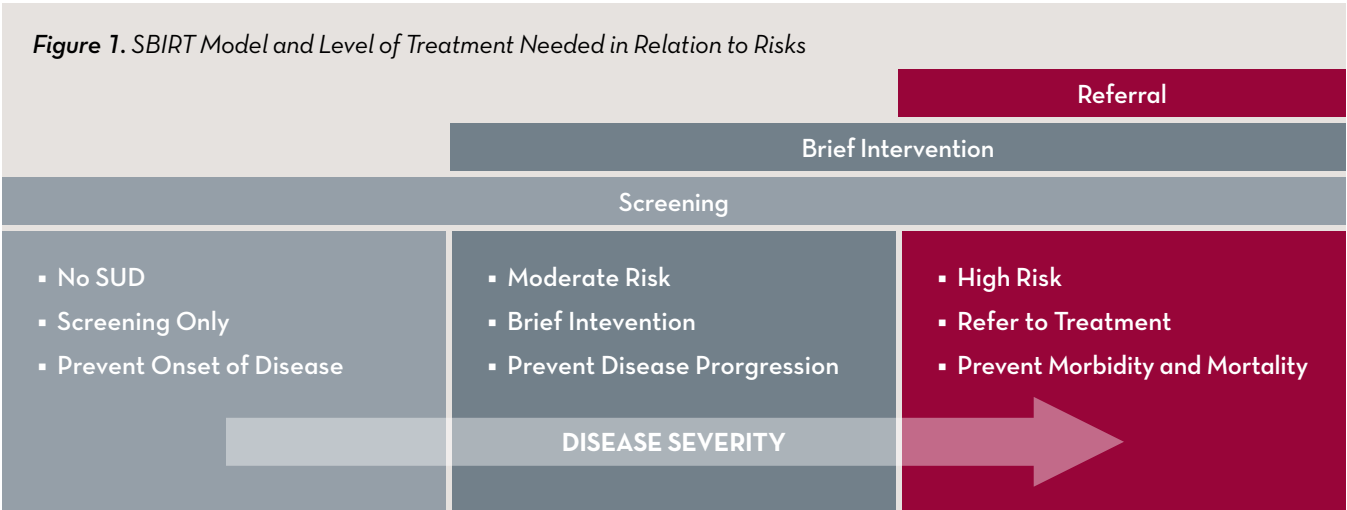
*Figure 1.* SBIRT Model and Level of Treatment Needed in Relation to Risks

Referral

Brief Intervention

Screening

- No SUD
- Screening Only
- Prevent Onset of Disease

- Moderate Risk
- Brief Intevention
- Prevent Disease Prorgression

- High Risk
- Refer to Treatment
- Prevent Morbidity and Mortality

DISEASE SEVERITY